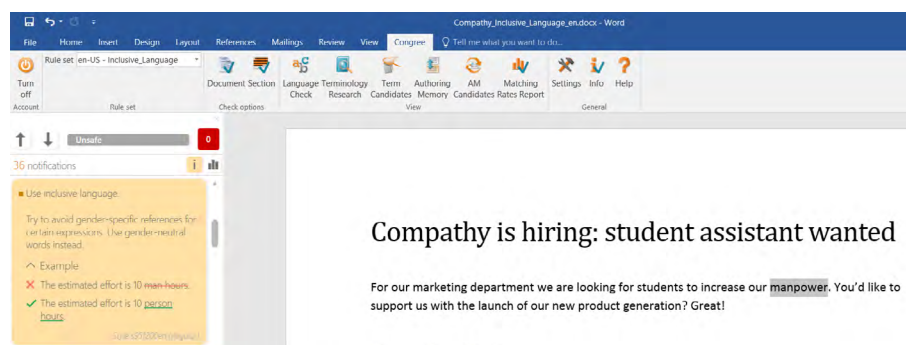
Compathy_Inclusive_Language_en.docx - Word

File Home Insert Design Layout References Mailings Review View Congree Tell me what you want to do...

Turn off
Account
Rule set en-US - Inclusive_Language
Rule set
Document Section
Check options
Language Check Terminology Research Term Candidates Authoring Memory AM Candidates Matching Rates Report
View
Settings Info Help
General

Unsafe
0
36 notifications

Use inclusive language.

Try to avoid gender-specific references for certain expressions. Use gender-neutral words instead.

Example
The estimated effort is 10 man-hours.
The estimated effort is 10 person hours.

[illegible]

Compathy is hiring: student assistant wanted

For our marketing department we are looking for students to increase our manpower. You'd like to support us with the launch of our new product generation? Great!